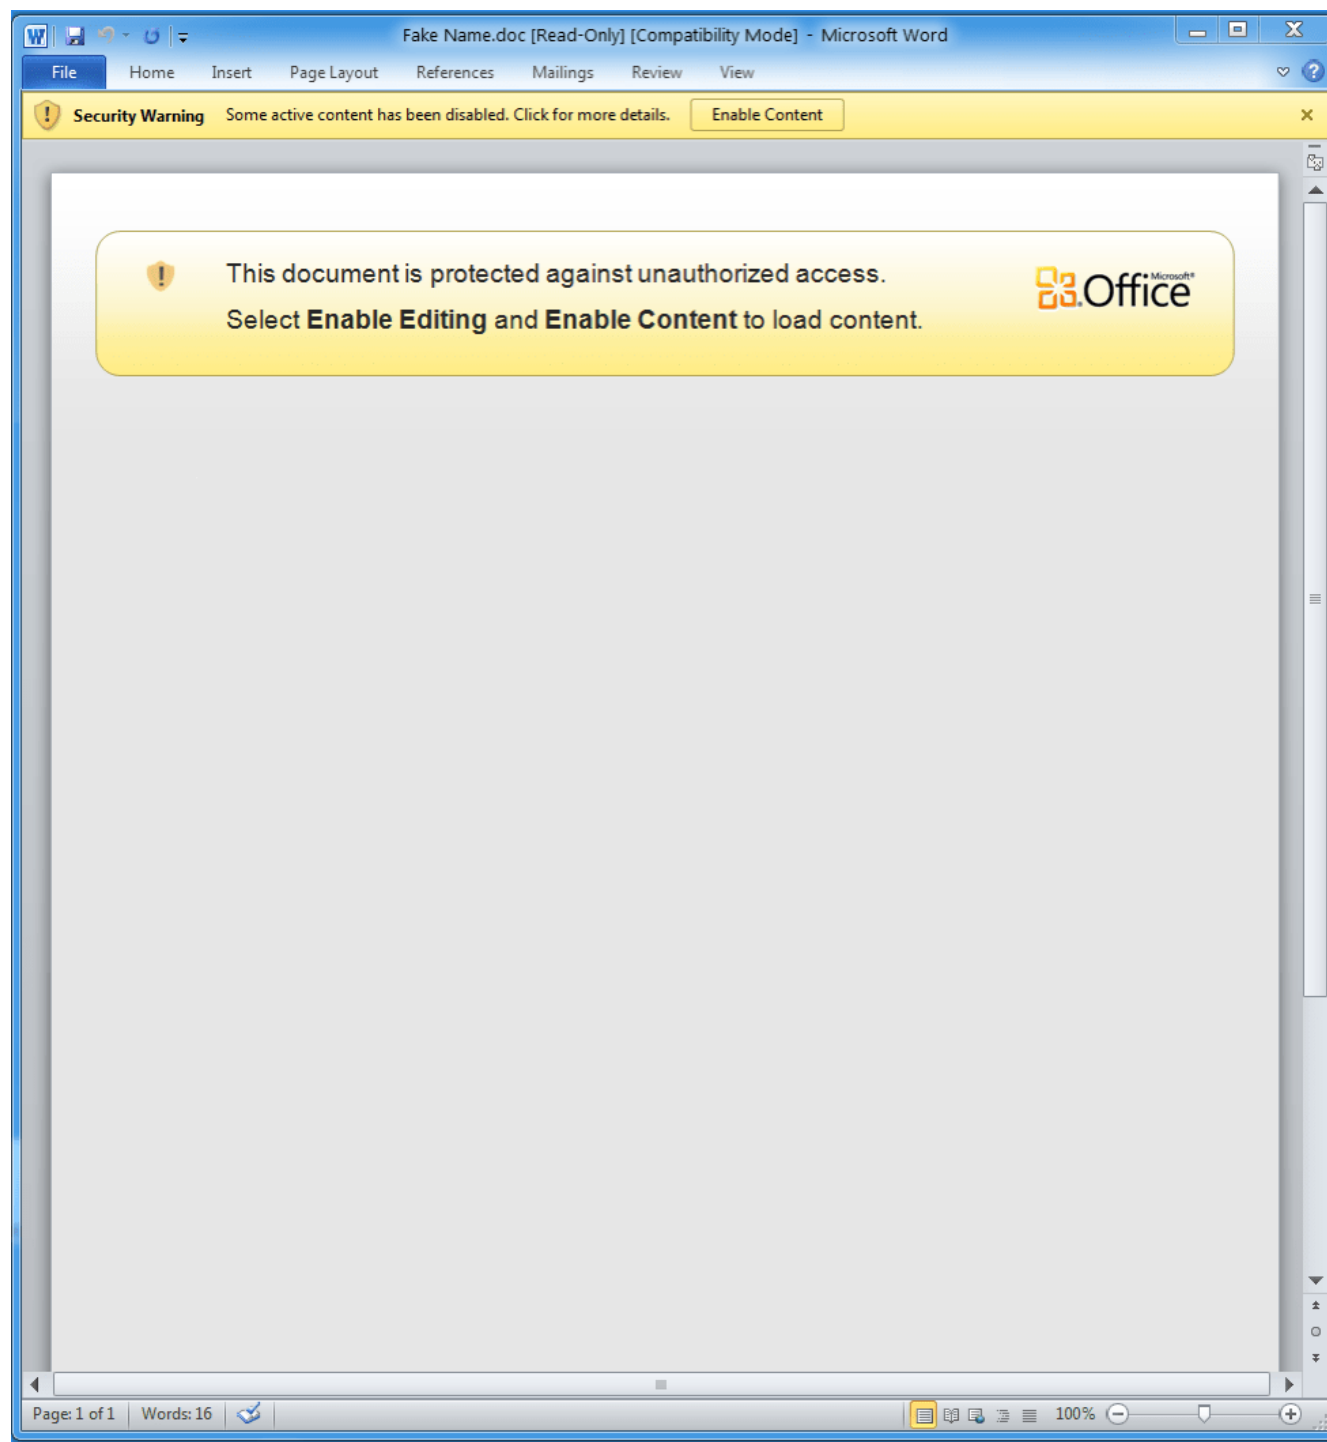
Fake Name.doc [Read-Only] [Compatibility Mode] - Microsoft Word

File Home Insert Page Layout References Mailings Review View

Security Warning Some active content has been disabled. Click for more details. Enable Content

This document is protected against unauthorized access.

Select **Enable Editing** and **Enable Content** to load content.

Microsoft Office

Page: 1 of 1 Words: 16 100%